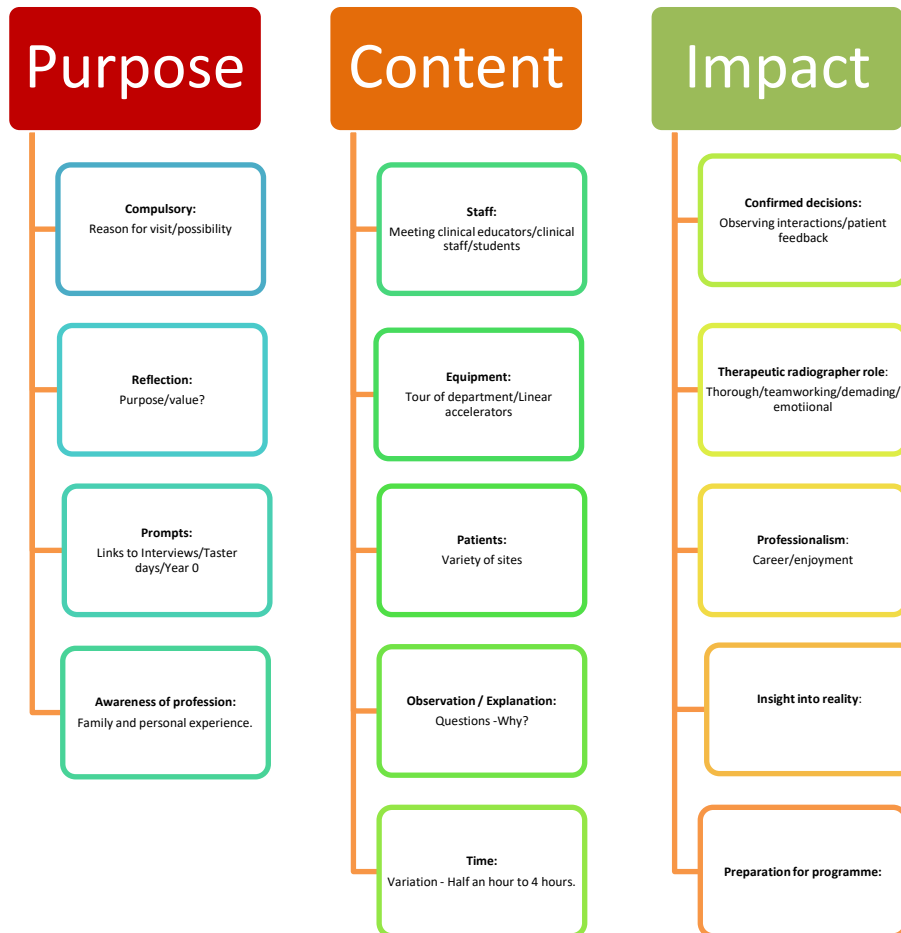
Purpose

Compulsory:
Reason for visit/possibility

Reflection:
Purpose/value?

Prompts:
Links to Interviews/Taster days/Year 0

Awareness of profession:
Family and personal experience.

Content

Staff:
Meeting clinical educators/clinical staff/students

Equipment:
Tour of department/Linear accelerators

Patients:
Variety of sites

Observation / Explanation:
Questions -Why?

Time:
Variation - Half an hour to 4 hours.

Impact

Confirmed decisions:
Observing interactions/patient feedback

Therapeutic radiographer role:
Thorough/teamworking/demading/emotiional

Professionalism:
Career/enjoyment

Insight into reality:

Preparation for programme: